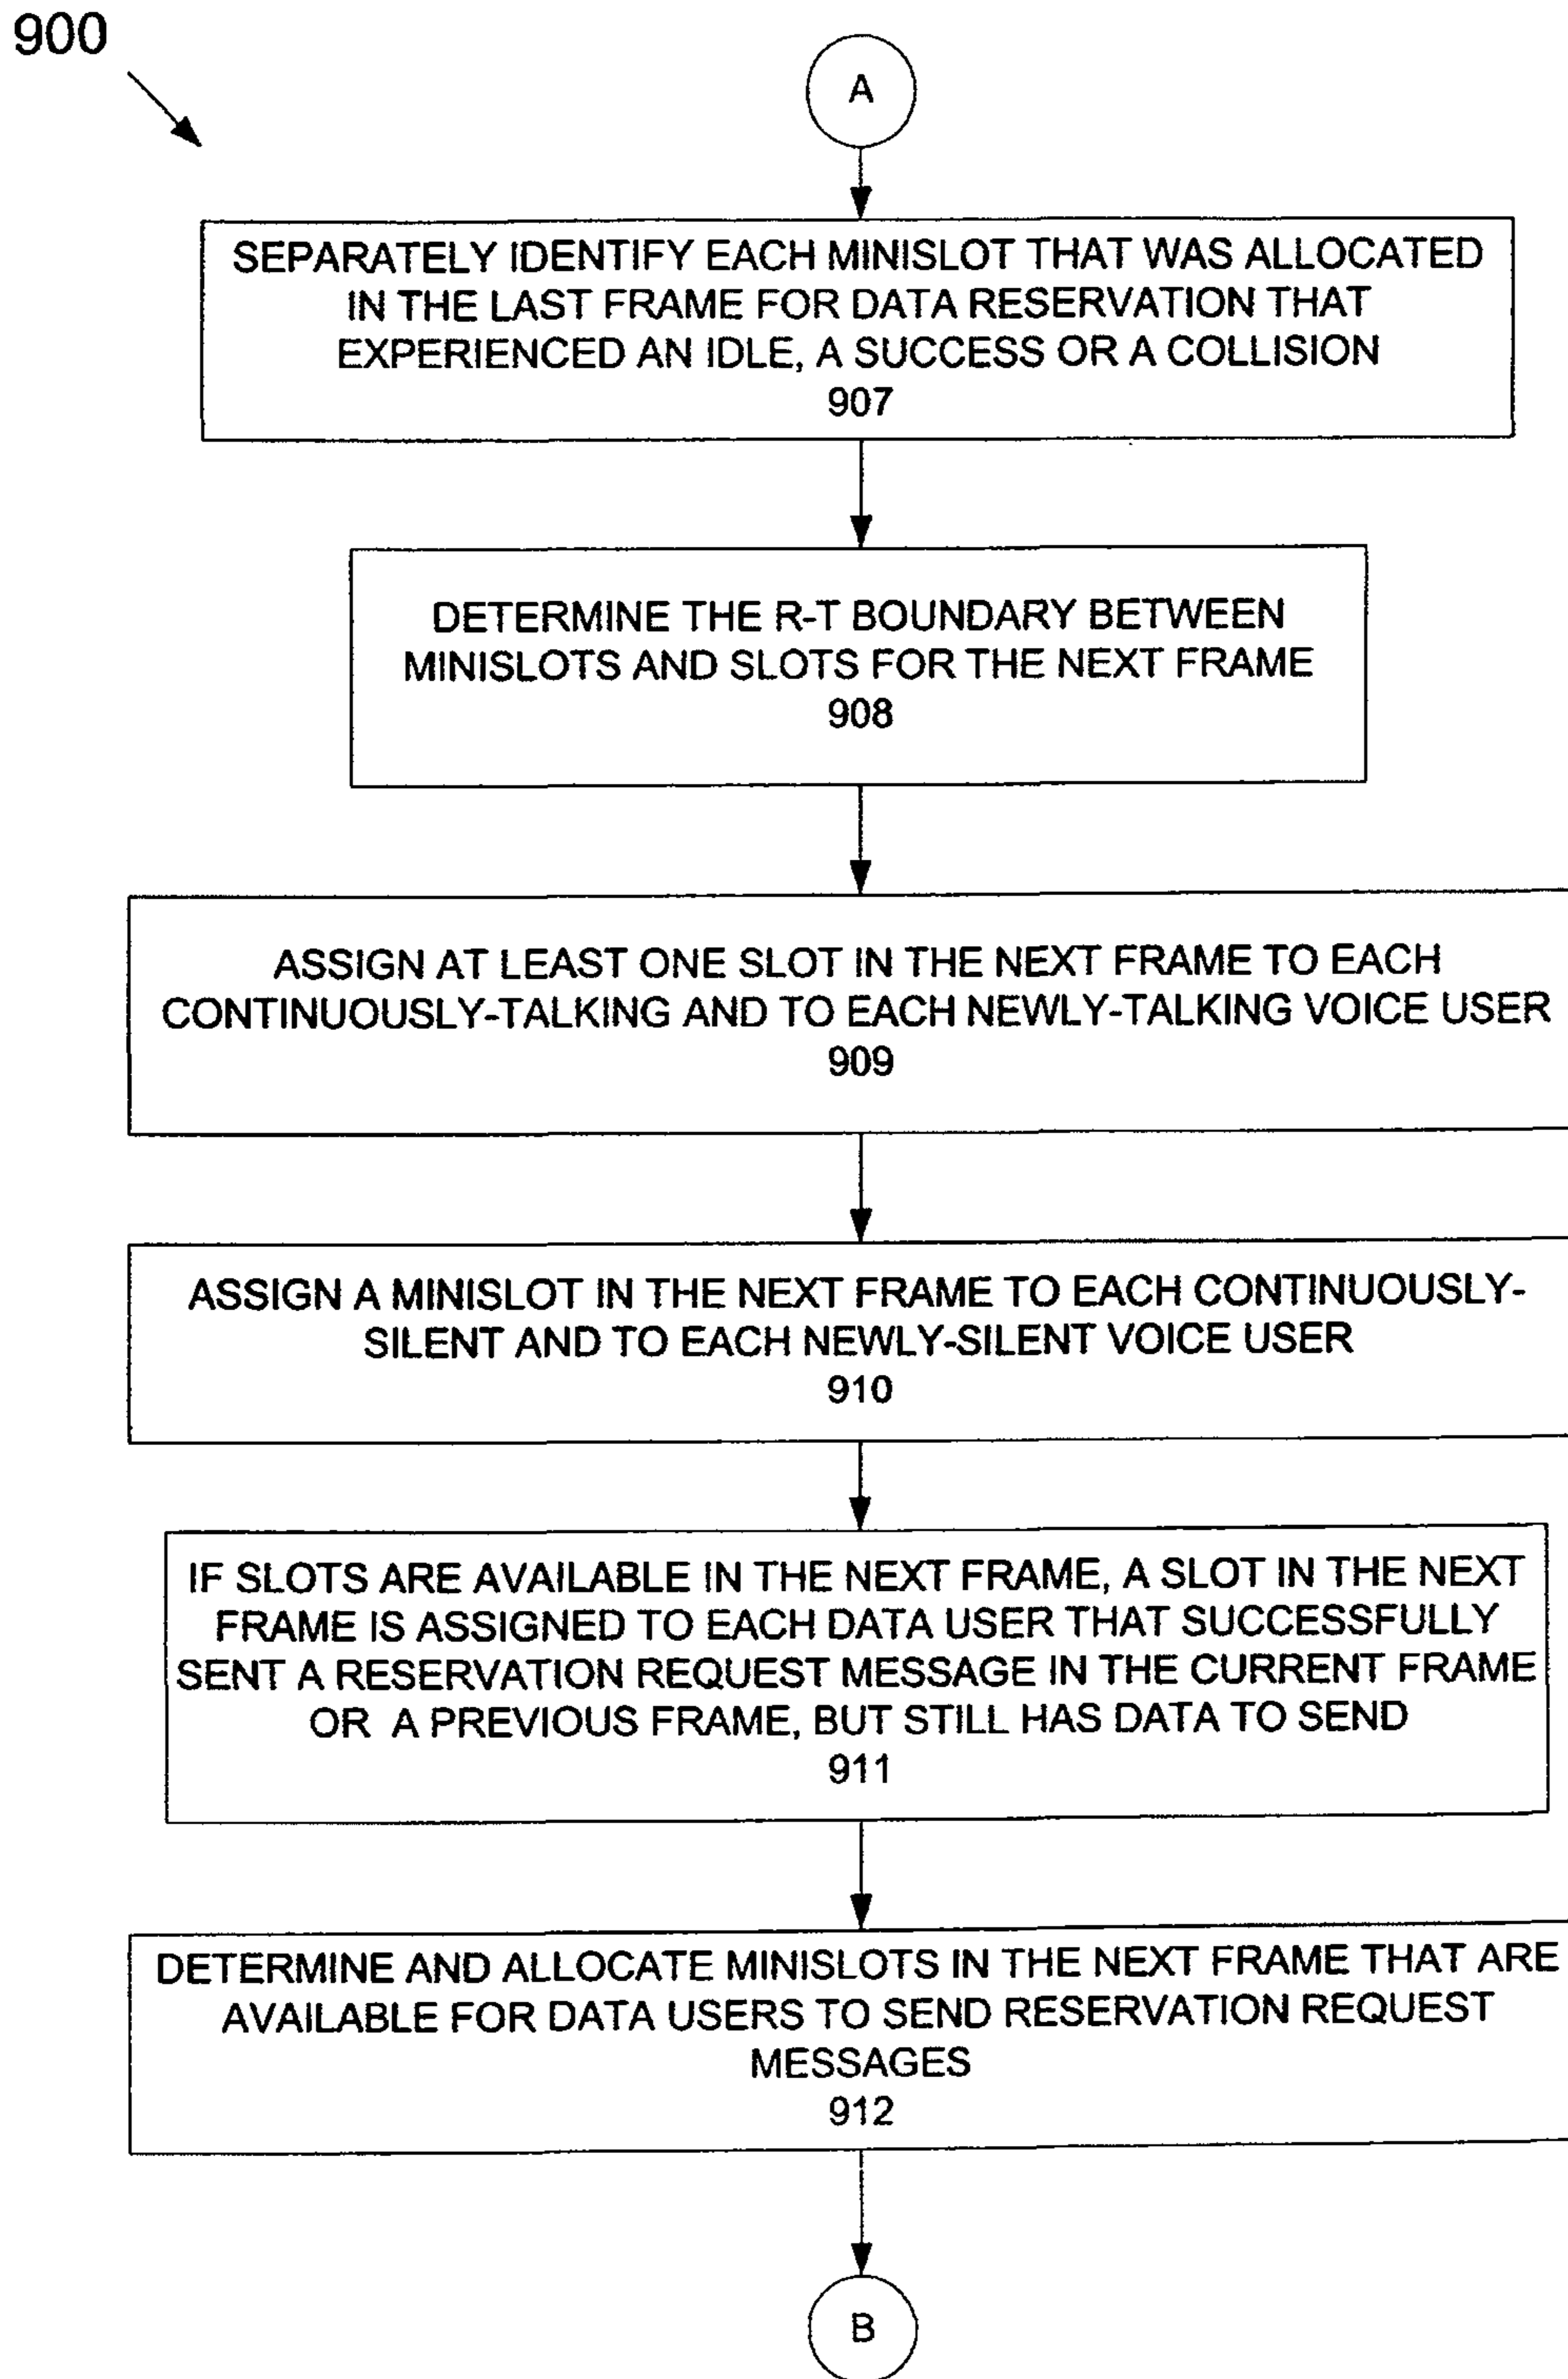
900

A

SEPARATELY IDENTIFY EACH MINISLOT THAT WAS ALLOCATED IN THE LAST FRAME FOR DATA RESERVATION THAT EXPERIENCED AN IDLE, A SUCCESS OR A COLLISION
907

DETERMINE THE R-T BOUNDARY BETWEEN MINISLOTS AND SLOTS FOR THE NEXT FRAME
908

ASSIGN AT LEAST ONE SLOT IN THE NEXT FRAME TO EACH CONTINUOUSLY-TALKING AND TO EACH NEWLY-TALKING VOICE USER
909

ASSIGN A MINISLOT IN THE NEXT FRAME TO EACH CONTINUOUSLY-SILENT AND TO EACH NEWLY-SILENT VOICE USER
910

IF SLOTS ARE AVAILABLE IN THE NEXT FRAME, A SLOT IN THE NEXT FRAME IS ASSIGNED TO EACH DATA USER THAT SUCCESSFULLY SENT A RESERVATION REQUEST MESSAGE IN THE CURRENT FRAME OR A PREVIOUS FRAME, BUT STILL HAS DATA TO SEND
911

DETERMINE AND ALLOCATE MINISLOTS IN THE NEXT FRAME THAT ARE AVAILABLE FOR DATA USERS TO SEND RESERVATION REQUEST MESSAGES
912

B